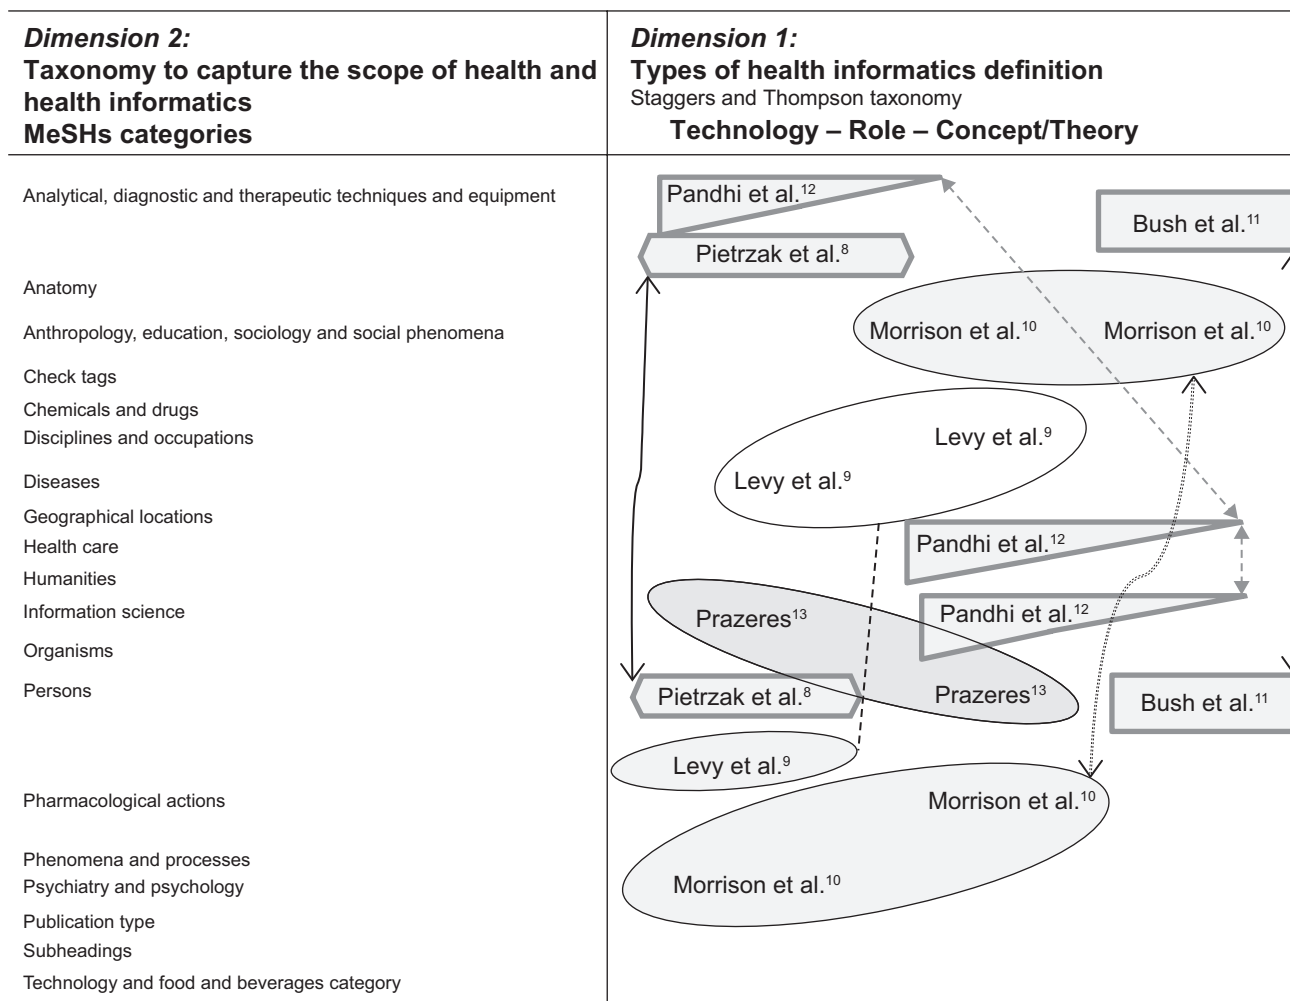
*Dimension 2:*
**Taxonomy to capture the scope of health and health informatics**
**MeSHs categories**

*Dimension 1:*
**Types of health informatics definition**
Staggers and Thompson taxonomy
**Technology – Role – Concept/Theory**

Analytical, diagnostic and therapeutic techniques and equipment
Anatomy
Anthropology, education, sociology and social phenomena
Check tags
Chemicals and drugs
Disciplines and occupations
Diseases
Geographical locations
Health care
Humanities
Information science
Organisms
Persons
Pharmacological actions
Phenomena and processes
Psychiatry and psychology
Publication type
Subheadings
Technology and food and beverages category

Pandhi et al.$^{12}$
Bush et al.$^{11}$
Pietrzak et al.$^{8}$
Morrison et al.$^{10}$
Morrison et al.$^{10}$
Levy et al.$^{9}$
Levy et al.$^{9}$
Pandhi et al.$^{12}$
Pandhi et al.$^{12}$
Prazeres$^{13}$
Prazeres$^{13}$
Pietrzak et al.$^{8}$
Bush et al.$^{11}$
Levy et al.$^{9}$
Morrison et al.$^{10}$
Morrison et al.$^{10}$